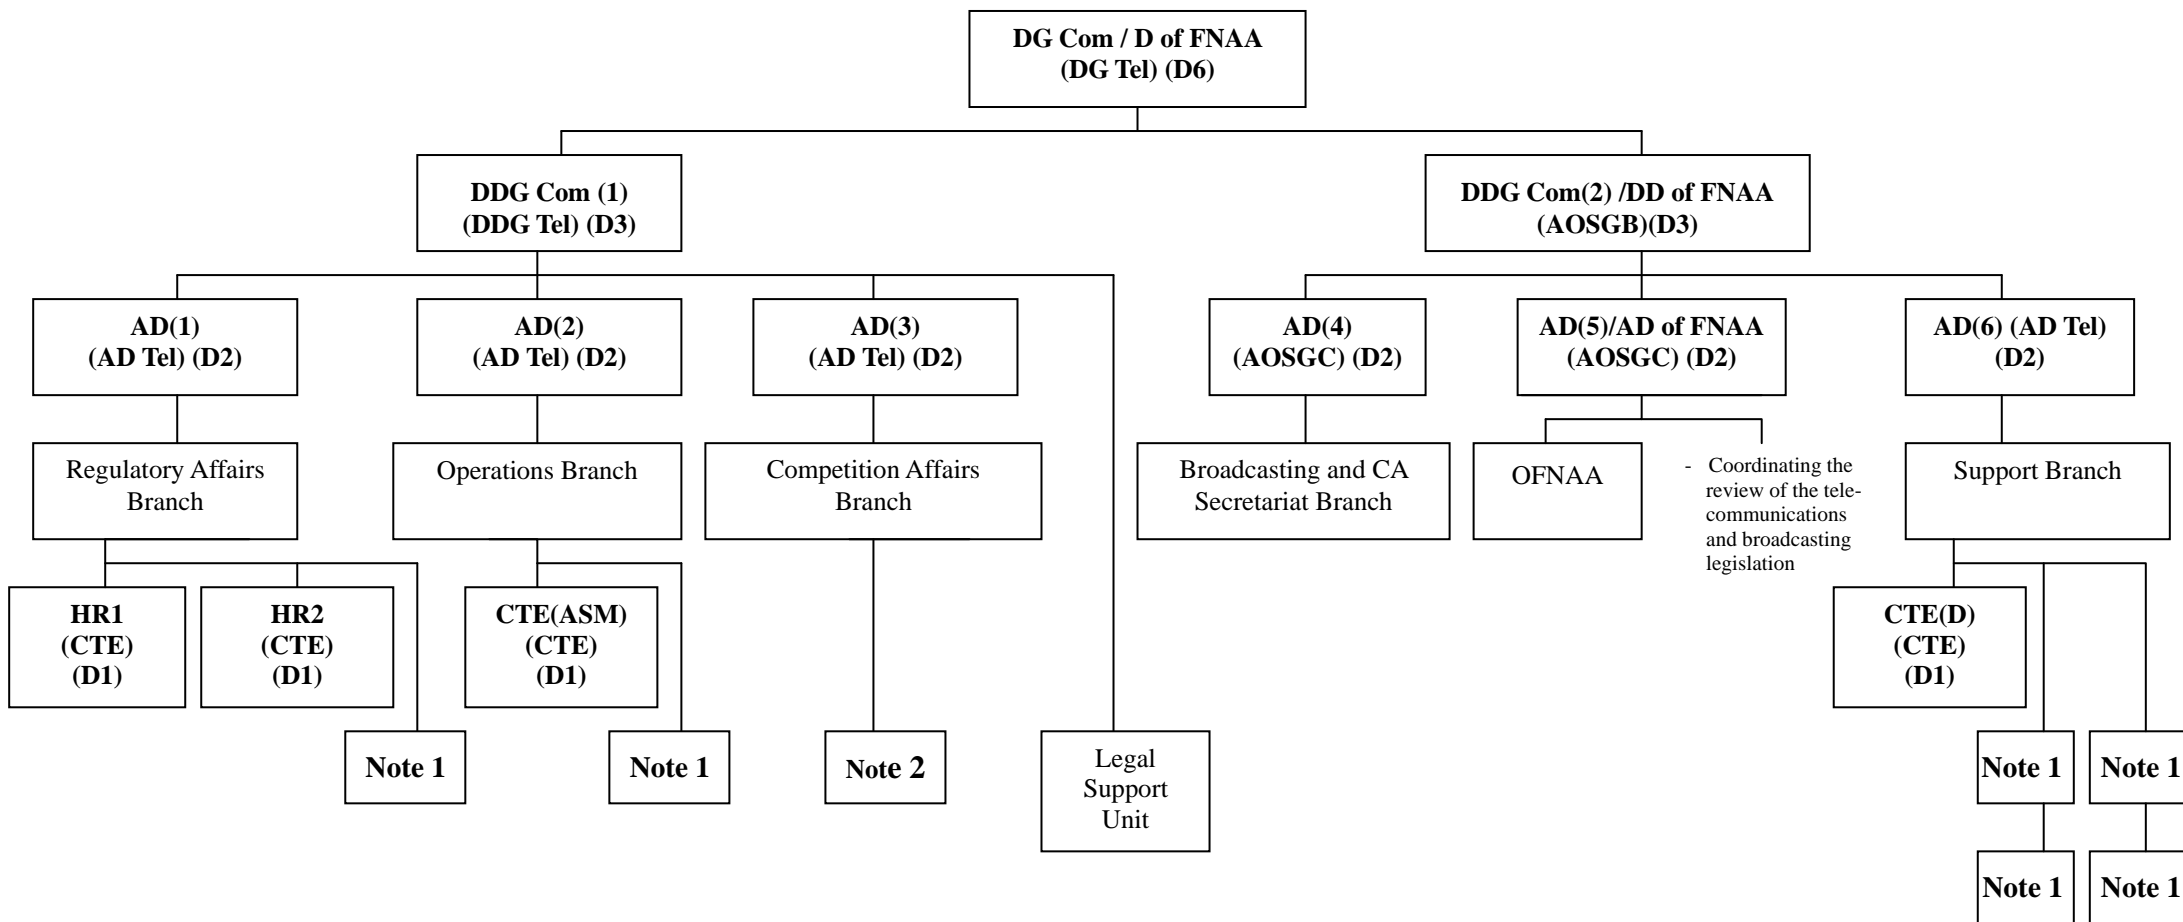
DG Com / D of FNAA
(DG Tel) (D6)

DDG Com (1)
(DDG Tel) (D3)

DDG Com(2) /DD of FNAA
(AOSGB)(D3)

AD(1)
(AD Tel) (D2)

AD(2)
(AD Tel) (D2)

AD(3)
(AD Tel) (D2)

AD(4)
(AOSGC) (D2)

AD(5)/AD of FNAA
(AOSGC) (D2)

AD(6) (AD Tel)
(D2)

Regulatory Affairs Branch

Operations Branch

Competition Affairs Branch

Broadcasting and CA Secretariat Branch

OFNAA

- Coordinating the review of the telecommunications and broadcasting legislation

Support Branch

HR1
(CTE)
(D1)

HR2
(CTE)
(D1)

CTE(ASM)
(CTE)
(D1)

CTE(D)
(CTE)
(D1)

Note 1

Note 1

Note 2

Legal Support Unit

Note 1

Note 1

Note 1

Note 1